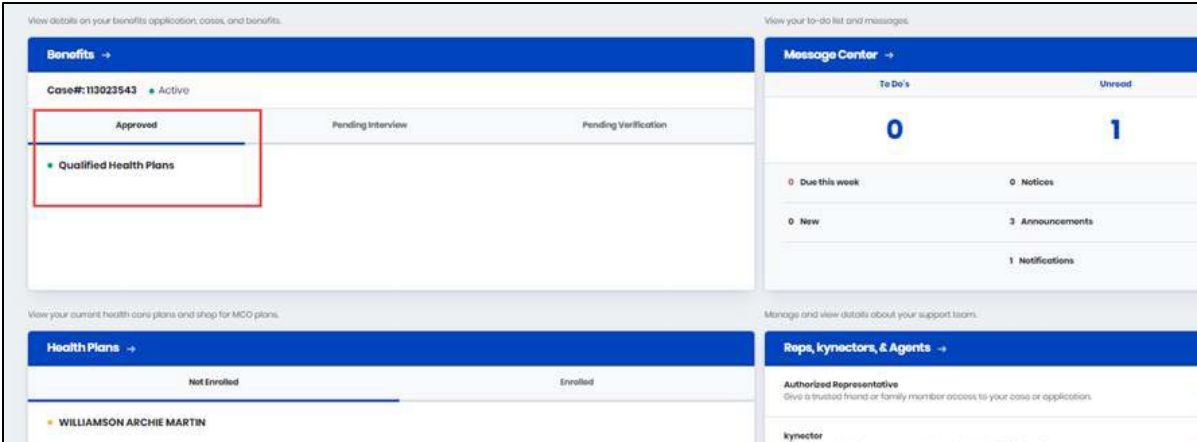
View details on your benefits application, cases, and benefits.

Benefits →

Case#: 113023543 • Active

Approved

Pending Interview

Pending Verification

• Qualified Health Plans

View your to-do list and messages.

Message Center →

To Do's

Unread

0

1

0 Due this week

0 Notices

0 New

3 Announcements

1 Notifications

View your current health care plans and shop for MCO plans.

Health Plans →

Not Enrolled

Enrolled

• WILLIAMSON ARCHIE MARTIN

Manage and view details about your support team.

Reps, kynectors, & Agents →

Authorized Representative

Give a trusted friend or family member access to your case or application.

kynector